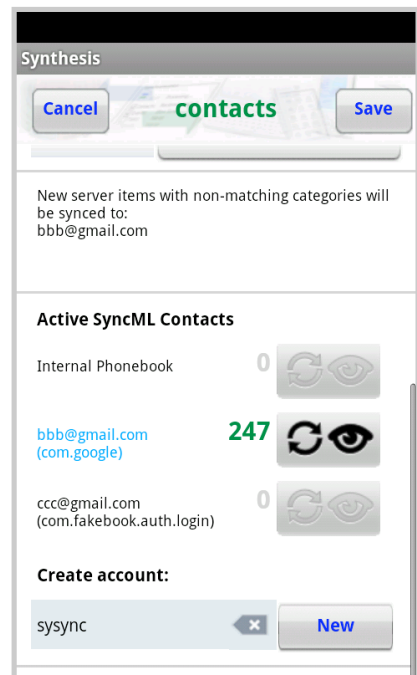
Synthesis

Cancel contacts Save

New server items with non-matching categories will be synced to:
bbb@gmail.com

Active SyncML Contacts

Internal Phonebook 0

bbb@gmail.com (com.google) 247

ccc@gmail.com (com.fakebook.auth.login) 0

Create account:

sysync

New